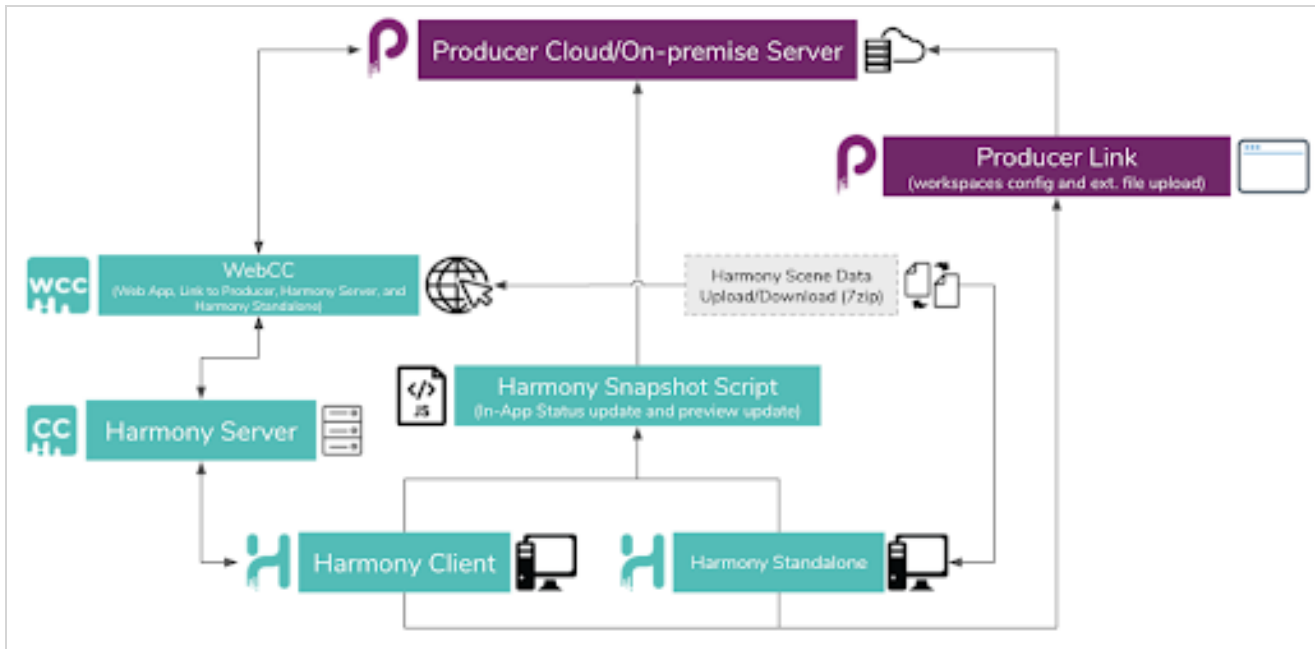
Producer Cloud/On-premise Server

Producer Link
(workspaces config and ext. file upload)

WCC

WebCC
(Web App, Link to Producer, Harmony Server, and Harmony Standalone)

Harmony Scene Data Upload/Download (7zip)

JS

Harmony Snapshot Script
(In-App Status update and preview update)

CC

Harmony Server

Harmony Client

Harmony Standalone